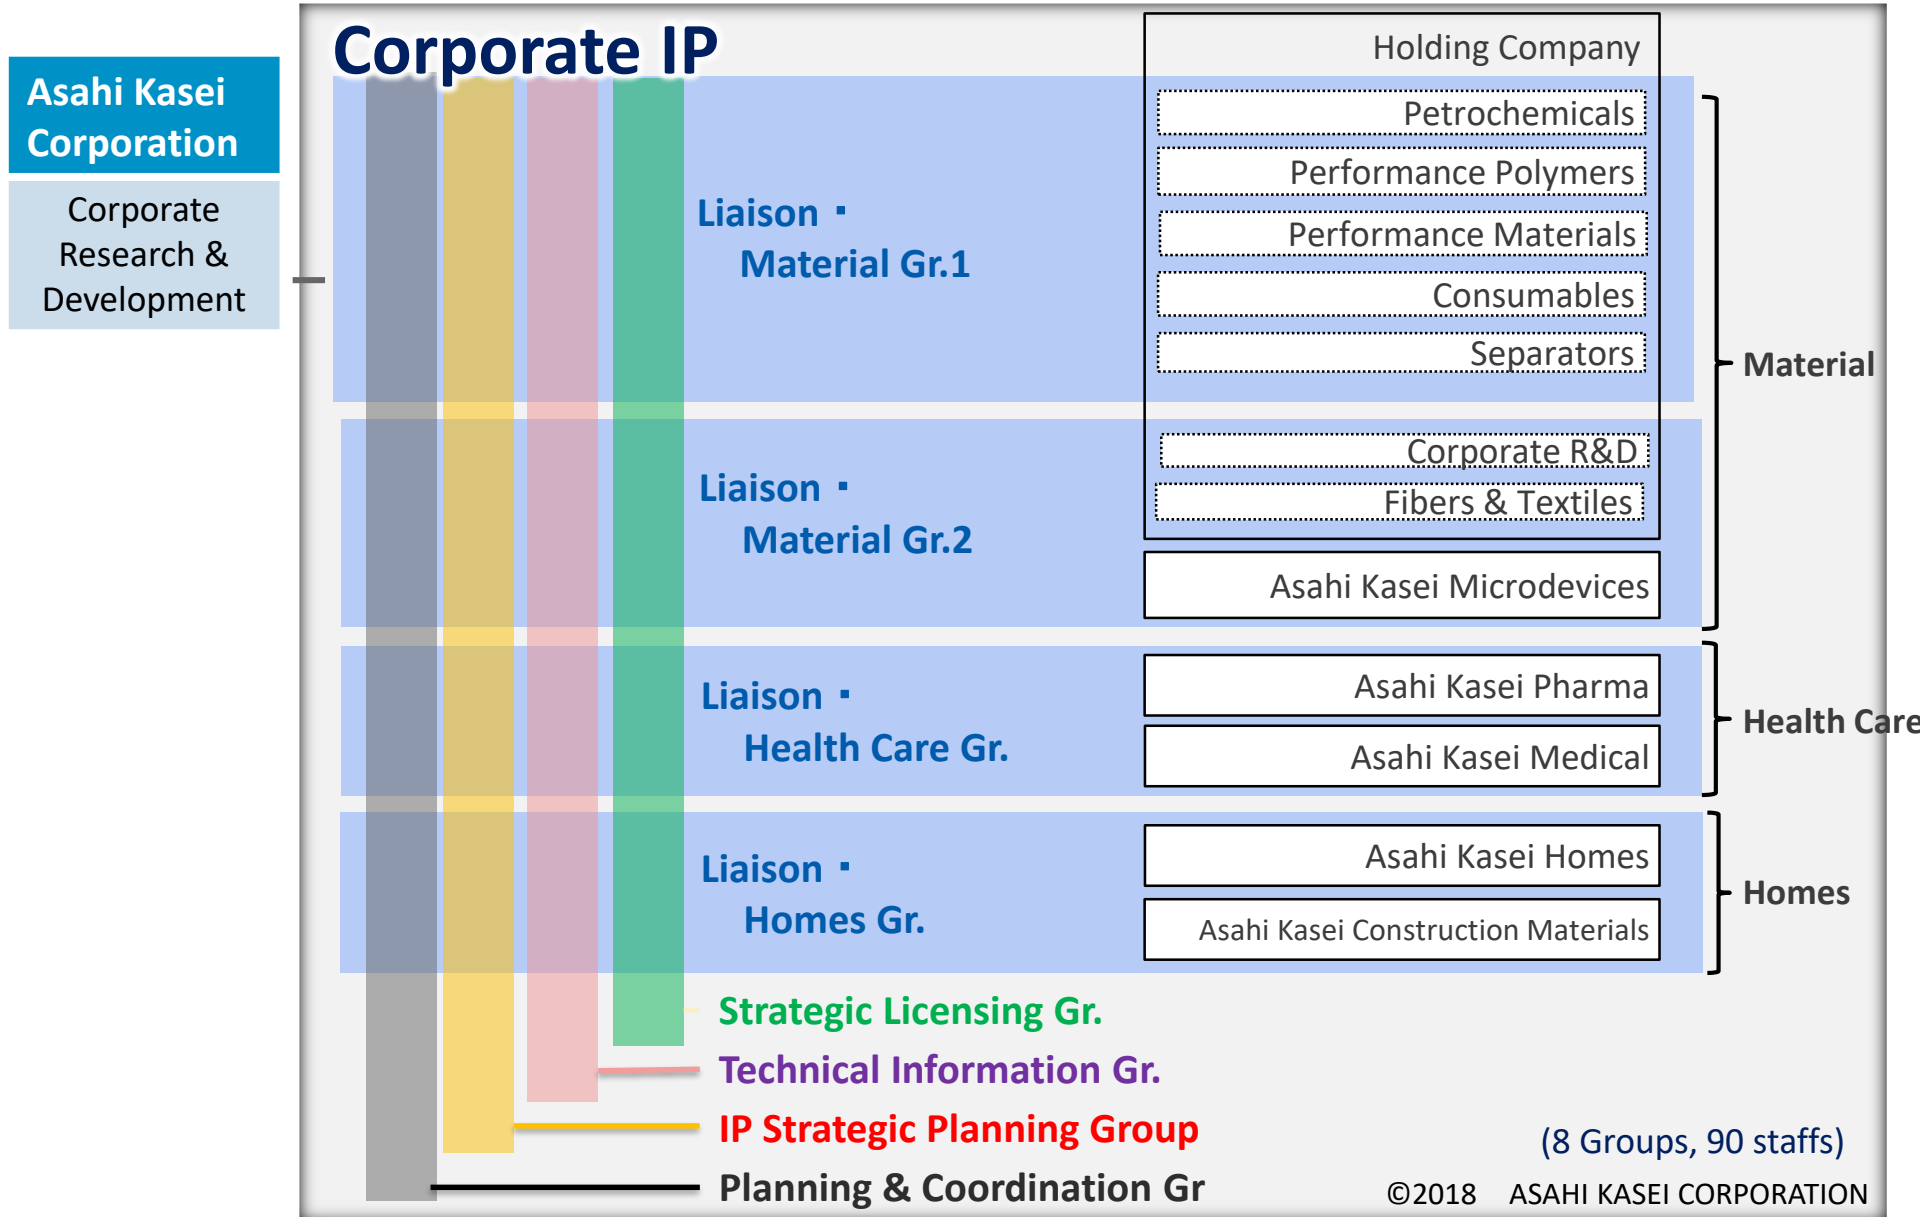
Asahi Kasei Corporation

Corporate Research & Development

Corporate IP

Holding Company

Petrochemicals

Performance Polymers

Performance Materials

Consumables

Separators

Corporate R&D

Fibers & Textiles

Asahi Kasei Microdevices

Material

Liaison・
Material Gr.1

Liaison・
Material Gr.2

Liaison・
Health Care Gr.

Asahi Kasei Pharma

Asahi Kasei Medical

Health Care

Liaison・
Homes Gr.

Asahi Kasei Homes

Asahi Kasei Construction Materials

Homes

Strategic Licensing Gr.

Technical Information Gr.

IP Strategic Planning Group

Planning & Coordination Gr

(8 Groups, 90 staffs)

©2018 ASAHI KASEI CORPORATION